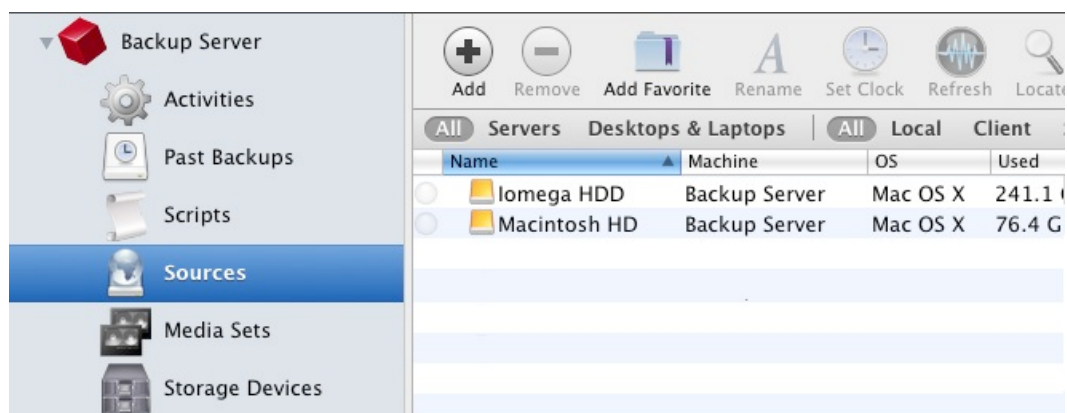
Backup Server
Activities
Past Backups
Scripts
Sources
Media Sets
Storage Devices

Add Remove Add Favorite Rename Set Clock Refresh Locat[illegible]

All Servers Desktops & Laptops All Local Client

| Name | Machine | OS | Used |
|---|---|---|---|
| Iomega HDD | Backup Server | Mac OS X | 241.1 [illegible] |
| Macintosh HD | Backup Server | Mac OS X | 76.4 G |